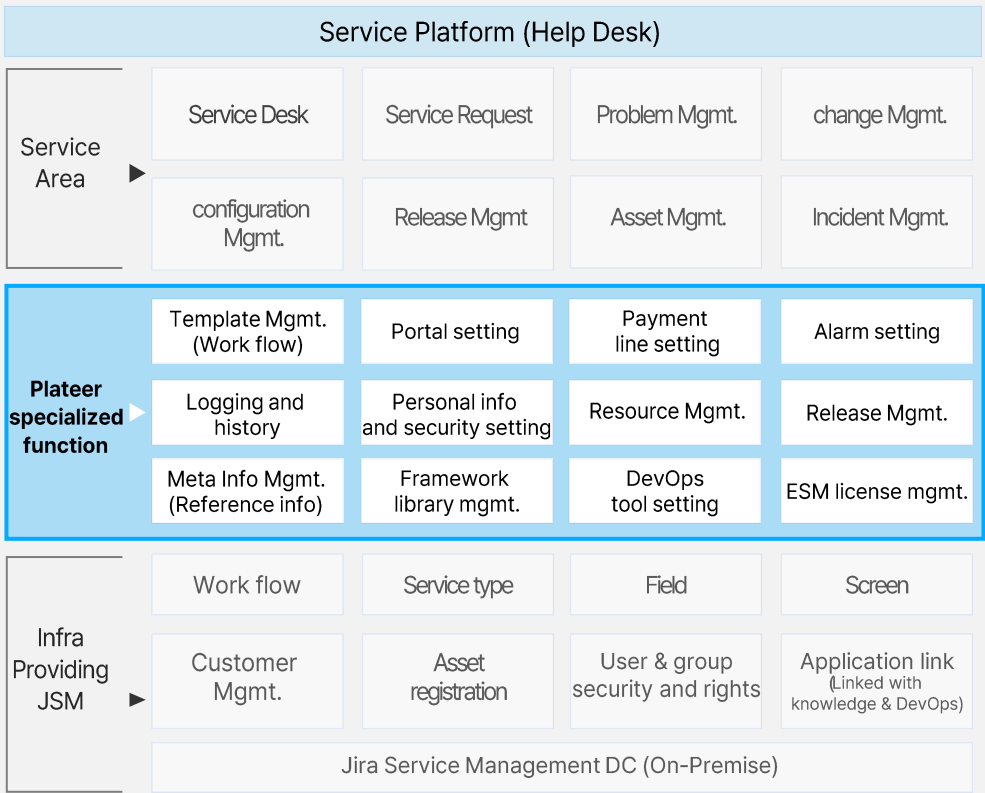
Service Platform (Help Desk)

Service Area

Service Desk

Service Request

Problem Mgmt.

change Mgmt.

configuration Mgmt.

Release Mgmt

Asset Mgmt.

Incident Mgmt.

Plateer specialized function

Template Mgmt. (Work flow)

Portal setting

Payment line setting

Alarm setting

Logging and history

Personal info and security setting

Resource Mgmt.

Release Mgmt.

Meta Info Mgmt. (Reference info)

Framework library mgmt.

DevOps tool setting

ESM license mgmt.

Infra Providing JSM

Work flow

Service type

Field

Screen

Customer Mgmt.

Asset registration

User & group security and rights

Application link (Linked with knowledge & DevOps)

Jira Service Management DC (On-Premise)